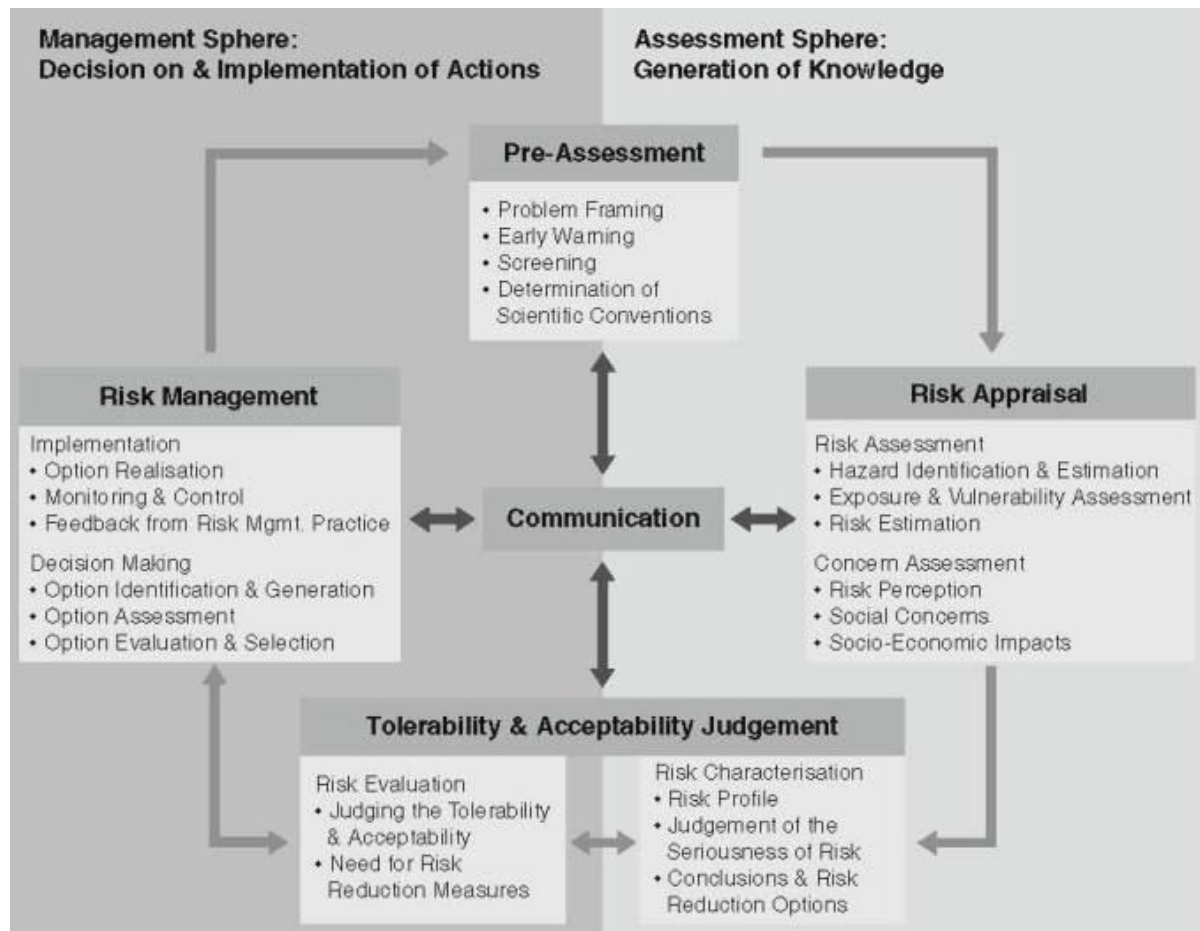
Management Sphere:
Decision on & Implementation of Actions

Assessment Sphere:
Generation of Knowledge

Pre-Assessment

• Problem Framing
• Early Warning
• Screening
• Determination of Scientific Conventions

Risk Management

Implementation
• Option Realisation
• Monitoring & Control
• Feedback from Risk Mgmt. Practice

Decision Making
• Option Identification & Generation
• Option Assessment
• Option Evaluation & Selection

Communication

Risk Appraisal

Risk Assessment
• Hazard Identification & Estimation
• Exposure & Vulnerability Assessment
• Risk Estimation

Concern Assessment
• Risk Perception
• Social Concerns
• Socio-Economic Impacts

Tolerability & Acceptability Judgement

Risk Evaluation
• Judging the Tolerability & Acceptability
• Need for Risk Reduction Measures

Risk Characterisation
• Risk Profile
• Judgement of the Seriousness of Risk
• Conclusions & Risk Reduction Options